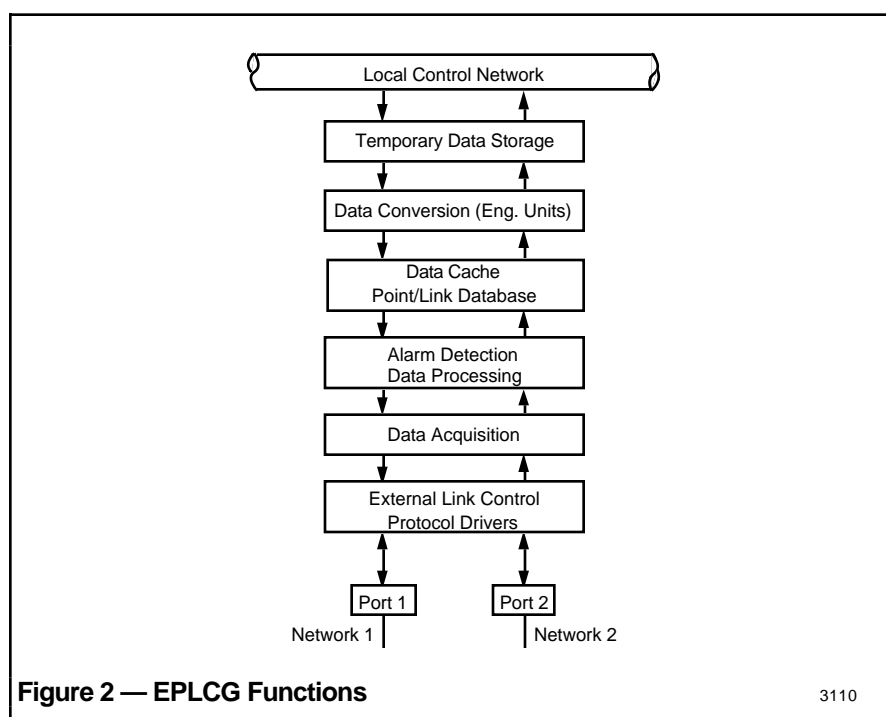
Local Control Network

Temporary Data Storage

Data Conversion (Eng. Units)

Data Cache
Point/Link Database

Alarm Detection
Data Processing

Data Acquisition

External Link Control
Protocol Drivers

Port 1

Port 2

Network 1

Network 2

Figure 2 — EPLCG Functions

3110